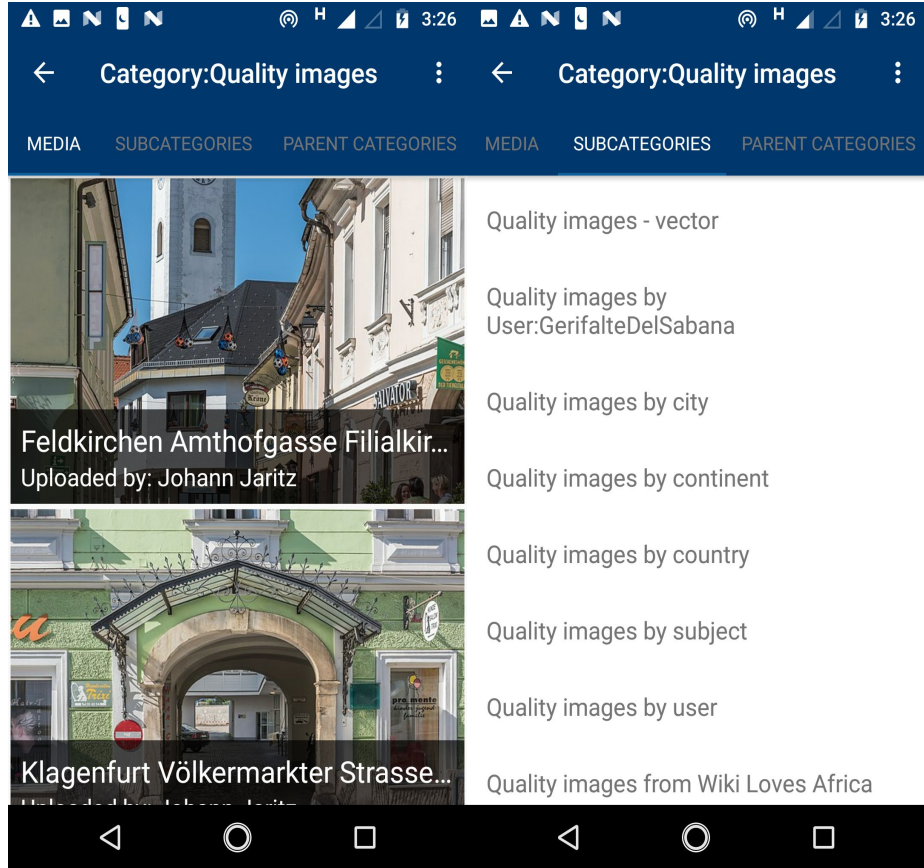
3:26

Category:Quality images

MEDIA SUBCATEGORIES PARENT CATEGORIES

Krone

SALVATOR

Feldkirchen Amthofgasse Filialkir...
Uploaded by: Johann Jaritz

pro mente

Klagenfurt Völkermarkter Strasse...
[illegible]

3:26

Category:Quality images

MEDIA SUBCATEGORIES PARENT CATEGORIES

Quality images - vector

Quality images by User:GerifalteDelSabana

Quality images by city

Quality images by continent

Quality images by country

Quality images by subject

Quality images by user

Quality images from Wiki Loves Africa